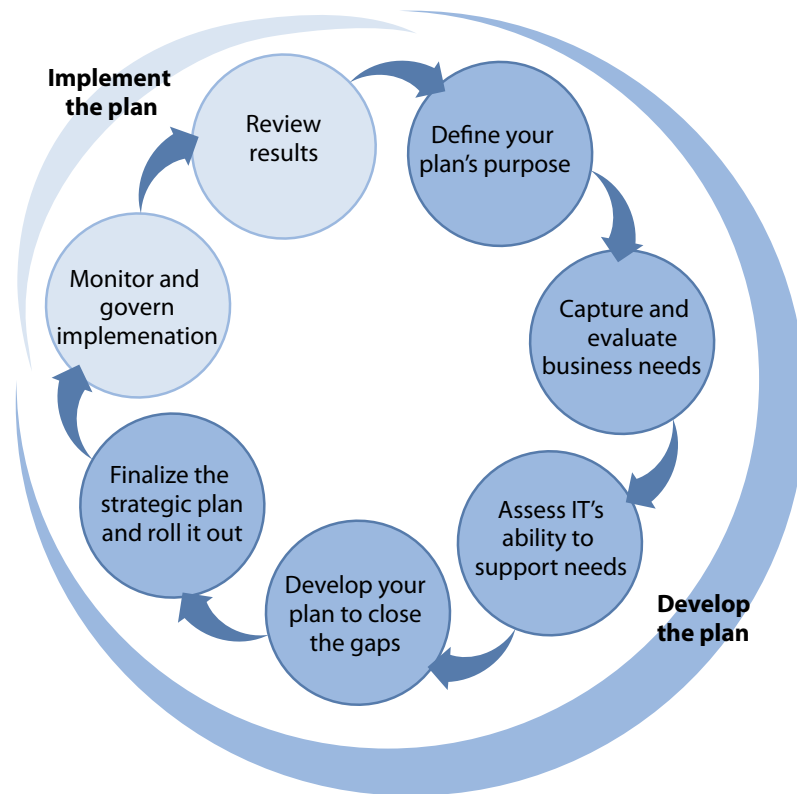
Implement the plan

Review results

Define your plan's purpose

Capture and evaluate business needs

Assess IT's ability to support needs

Develop the plan

Develop your plan to close the gaps

Finalize the strategic plan and roll it out

Monitor and govern implemenation